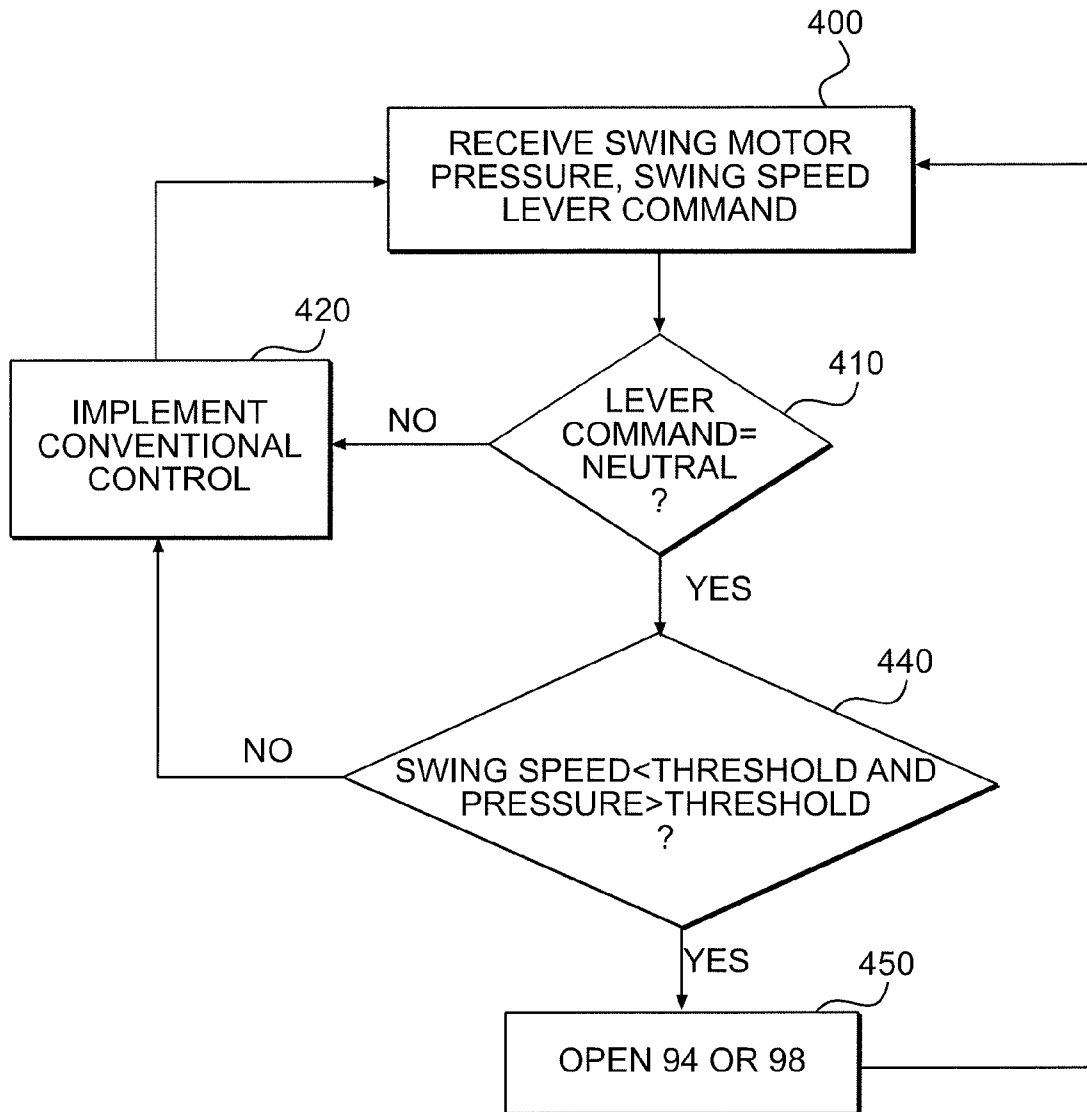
400

RECEIVE SWING MOTOR PRESSURE, SWING SPEED LEVER COMMAND

420

IMPLEMENT CONVENTIONAL CONTROL

NO

LEVER COMMAND= NEUTRAL ?

410

YES

440

NO

SWING SPEED<THRESHOLD AND PRESSURE>THRESHOLD ?

YES

450

OPEN 94 OR 98